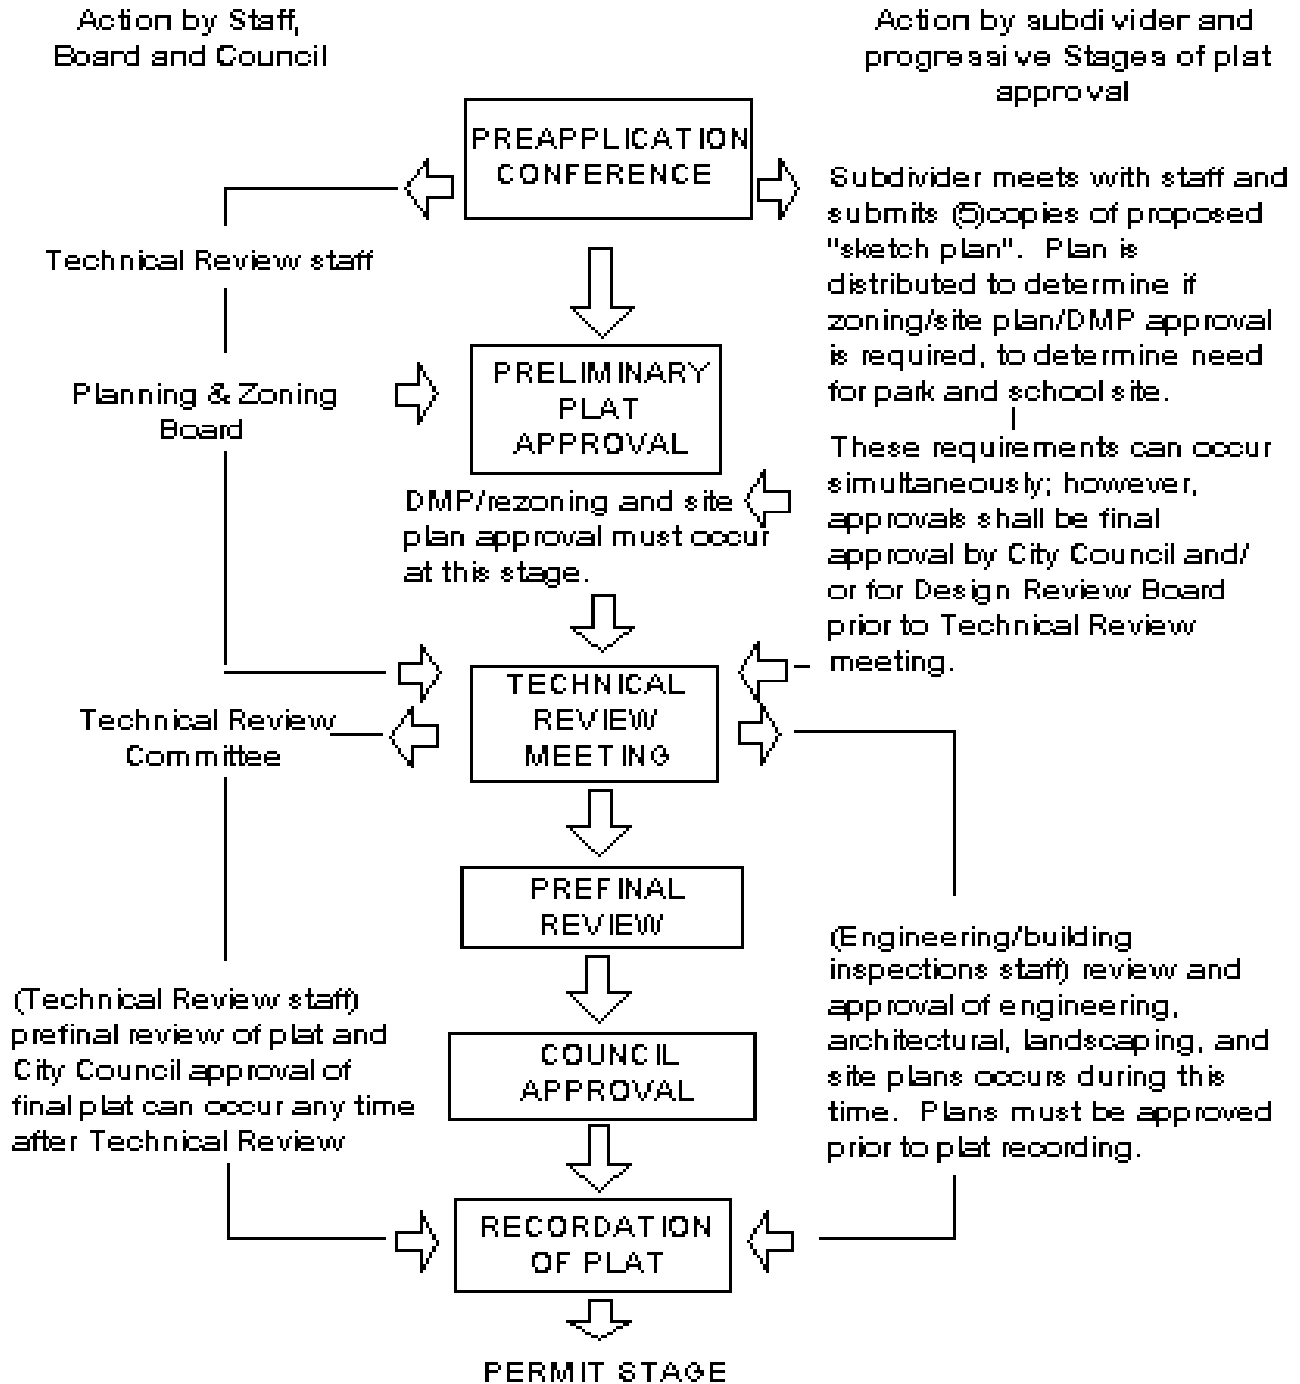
Action by Staff, Board and Council

Action by subdivider and progressive Stages of plat approval

PREAPPLICATION CONFERENCE

Subdivider meets with staff and submits (5)copies of proposed "sketch plan". Plan is distributed to determine if zoning/site plan/DMP approval is required, to determine need for park and school site.

Technical Review staff

Planning & Zoning Board

PRELIMINARY PLAT APPROVAL

DMP/rezoning and site plan approval must occur at this stage.

These requirements can occur simultaneously; however, approvals shall be final approval by City Council and/ or for Design Review Board prior to Technical Review meeting.

TECHNICAL REVIEW MEETING

Technical Review Committee

PREFINAL REVIEW

(Engineering/building inspections staff) review and approval of engineering, architectural, landscaping, and site plans occurs during this time. Plans must be approved prior to plat recording.

(Technical Review staff) prefinal review of plat and City Council approval of final plat can occur any time after Technical Review

COUNCIL APPROVAL

RECORDATION OF PLAT

PERMIT STAGE